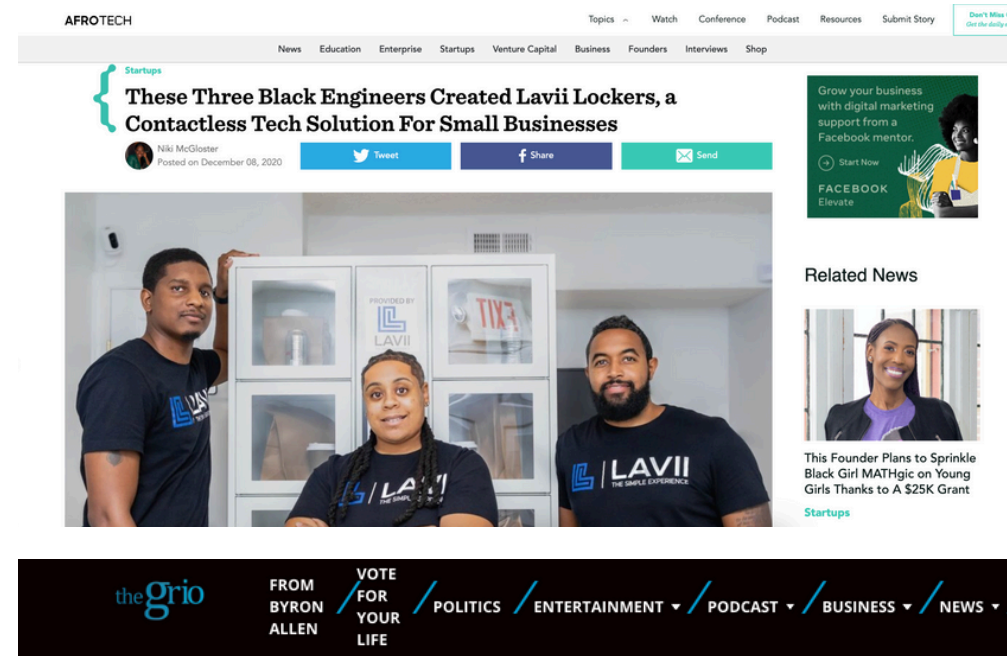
AFROTECH

Topics Watch Conference Podcast Resources Submit Story

Don't Miss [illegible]
Get the daily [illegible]

News Education Enterprise Startups Venture Capital Business Founders Interviews Shop

Startups

These Three Black Engineers Created Lavii Lockers, a Contactless Tech Solution For Small Businesses

Niki McGloster
Posted on December 08, 2020

Tweet
Share
Send

PROVIDED BY
LAVII

EXIT

LAVII

LAVII
THE SIMPLE EXPERIENCE

LAVII
THE SIMPLE EXPERIENCE

Grow your business with digital marketing support from a Facebook mentor.

Start Now

FACEBOOK
Elevate

Related News

This Founder Plans to Sprinkle Black Girl MATHgic on Young Girls Thanks to A $25K Grant

Startups

thegrio

FROM BYRON ALLEN

VOTE FOR YOUR LIFE

POLITICS

ENTERTAINMENT

PODCAST

BUSINESS

NEWS